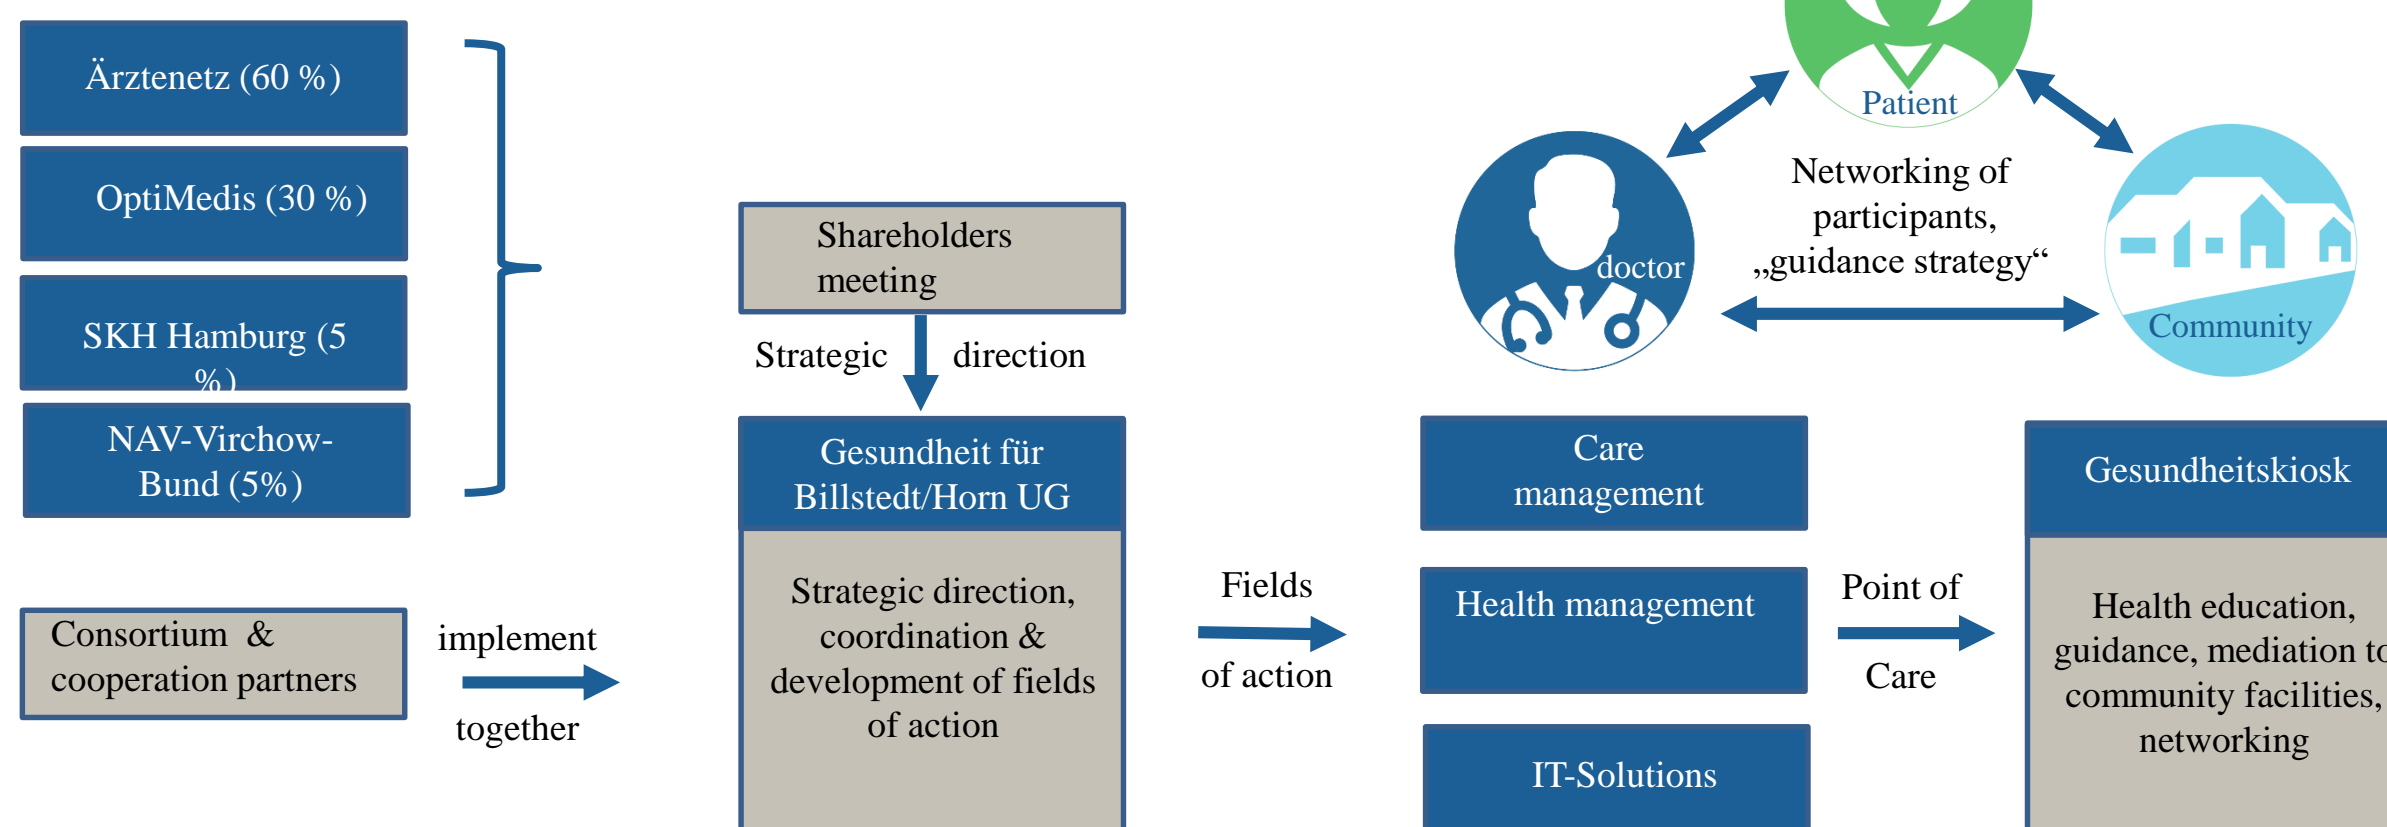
Ärztenetz (60 %)

OptiMedis (30 %)

SKH Hamburg (5 %)

NAV-Virchow-Bund (5%)

Consortium & cooperation partners

implement

together

Shareholders meeting

Strategic direction

Gesundheit für Billstedt/Horn UG

Strategic direction, coordination & development of fields of action

Fields

of action

Patient

doctor

Community

Networking of participants, „guidance strategy“

Care management

Health management

IT-Solutions

Point of

Care

Gesundheitskiosk

Health education, guidance, mediation t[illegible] community facilities, networking